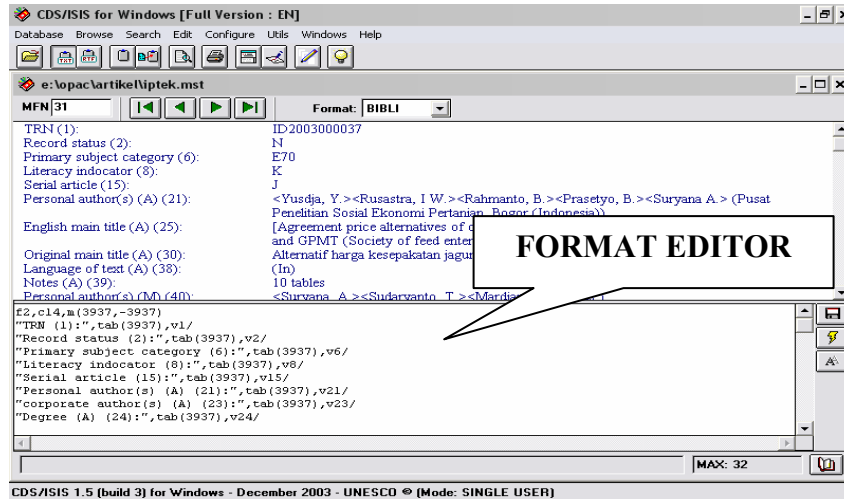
CDS/ISIS for Windows [Full Version : EN]

Database Browse Search Edit Configure Utils Windows Help

e:\opac\artikel\iptek.mst

MFN 31

Format: BIBLI

| | |
|---|---|
| TRN (1): | ID2003000037 |
| Record status (2): | N |
| Primary subject category (6): | E70 |
| Literacy indocator (8): | K |
| Serial article (15): | J |
| Personal author(s) (A) (21): | <Yusdja, Y.><Rusastra, I W.><Rahmanto, B.><Prasetyo, B.><Suryana A.> (Pusat Penelitian Sosial Ekonomi Pertanian, Bogor (Indonesia)) |
| English main title (A) (25): | [Agreement price alternatives of c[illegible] and GPMT (Society of feed enter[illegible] |
| Original main title (A) (30): | Alternatif harga kesepakatan jagu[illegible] |
| Language of text (A) (38): | (In) |
| Notes (A) (39): | 10 tables |
| Personal author(s) (M) (40): | <Suryana, A.><Sudaryanto, T.><Mardia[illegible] |

FORMAT EDITOR

f2,c14,m(3937,-3937)
"TRN (1):",tab(3937),v1/
"Record status (2):",tab(3937),v2/
"Primary subject category (6):",tab(3937),v6/
"Literacy indocator (8):",tab(3937),v8/
"Serial article (15):",tab(3937),v15/
"Personal author(s) (A) (21):",tab(3937),v21/
"corporate author(s) (A) (23):",tab(3937),v23/
"Degree (A) (24):",tab(3937),v24/

MAX: 32

CDS/ISIS 1.5 (build 3) for Windows - December 2003 - UNESCO © (Mode: SINGLE USER)